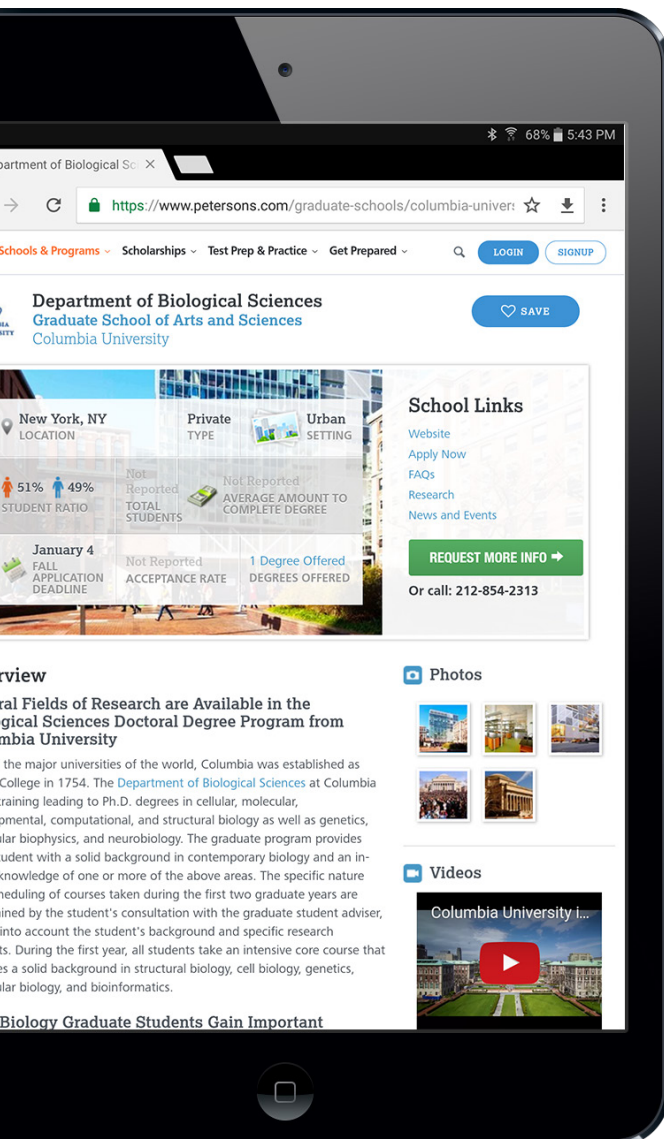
68% 5:43 PM

partment of Biological Sc ×

https://www.petersons.com/graduate-schools/columbia-univer

Schools & Programs Scholarships Test Prep & Practice Get Prepared LOGIN SIGNUP

Department of Biological Sciences
Graduate School of Arts and Sciences
Columbia University

SAVE

New York, NY
LOCATION

Private
TYPE

Urban
SETTING

51% 49%
STUDENT RATIO

Not Reported
TOTAL STUDENTS

Not Reported
AVERAGE AMOUNT TO COMPLETE DEGREE

January 4
FALL APPLICATION DEADLINE

Not Reported
ACCEPTANCE RATE

1 Degree Offered
DEGREES OFFERED

School Links
Website
Apply Now
FAQs
Research
News and Events

REQUEST MORE INFO ➡
Or call: 212-854-2313

rview

ral Fields of Research are Available in the gical Sciences Doctoral Degree Program from mbia University

the major universities of the world, Columbia was established as College in 1754. The Department of Biological Sciences at Columbia training leading to Ph.D. degrees in cellular, molecular, omental, computational, and structural biology as well as genetics, lar biophysics, and neurobiology. The graduate program provides udent with a solid background in contemporary biology and an in-knowledge of one or more of the above areas. The specific nature heduling of courses taken during the first two graduate years are ined by the student's consultation with the graduate student adviser, into account the student's background and specific research ts. During the first year, all students take an intensive core course that es a solid background in structural biology, cell biology, genetics, lar biology, and bioinformatics.

Biology Graduate Students Gain Important

Photos

Videos

Columbia University i...